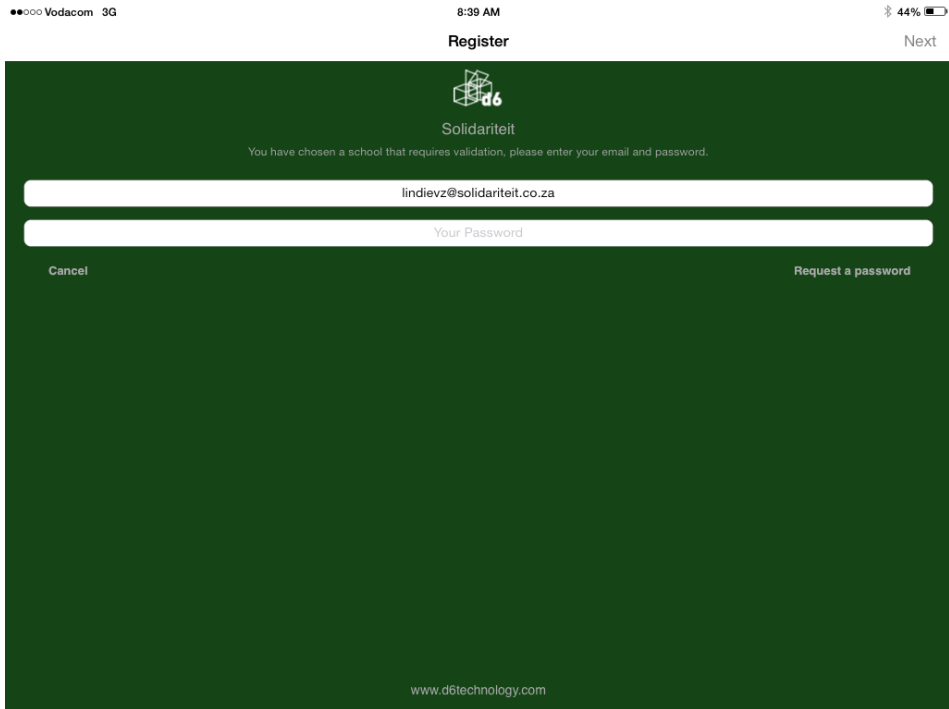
●●○○○ Vodacom 3G 8:39 AM 44%

Register Next

d6

Solidariteit

You have chosen a school that requires validation, please enter your email and password.

lindievz@solidariteit.co.za

Your Password

Cancel

Request a password

www.d6technology.com